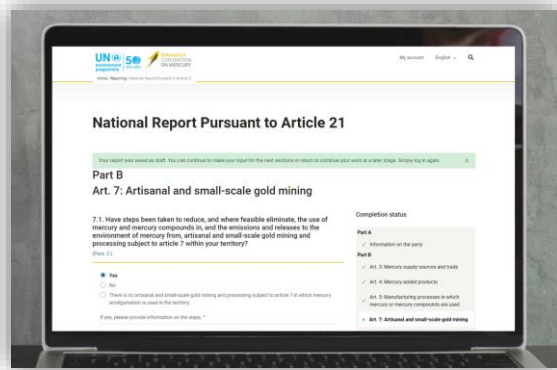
UN environment programme 50 MINAMATA CONVENTION ON MERCURY

My account English Q

Home / Reporting / National Report Pursuant to Article 21

National Report Pursuant to Article 21

Your report was saved as draft. You can continue to make your input for the next sections or return to continue your work at a later stage. Simply log in again. ×

Part B

Art. 7: Artisanal and small-scale gold mining

7.1. Have steps been taken to reduce, and where feasible eliminate, the use of mercury and mercury compounds in, and the emissions and releases to the environment of mercury from, artisanal and small-scale gold mining and processing subject to article 7 within your territory?

(Para. 3)

Yes

No

There is no artisanal and small-scale gold mining and processing subject to article 7 in which mercury amalgamation is used in the territory

If yes, please provide information on the steps. *

Completion status

Part A

Information on the party

Part B

Art. 3: Mercury supply sources and trade

Art. 4: Mercury-added products

Art. 5: Manufacturing processes in which mercury or mercury compounds are used

Art. 7: Artisanal and small-scale gold mining